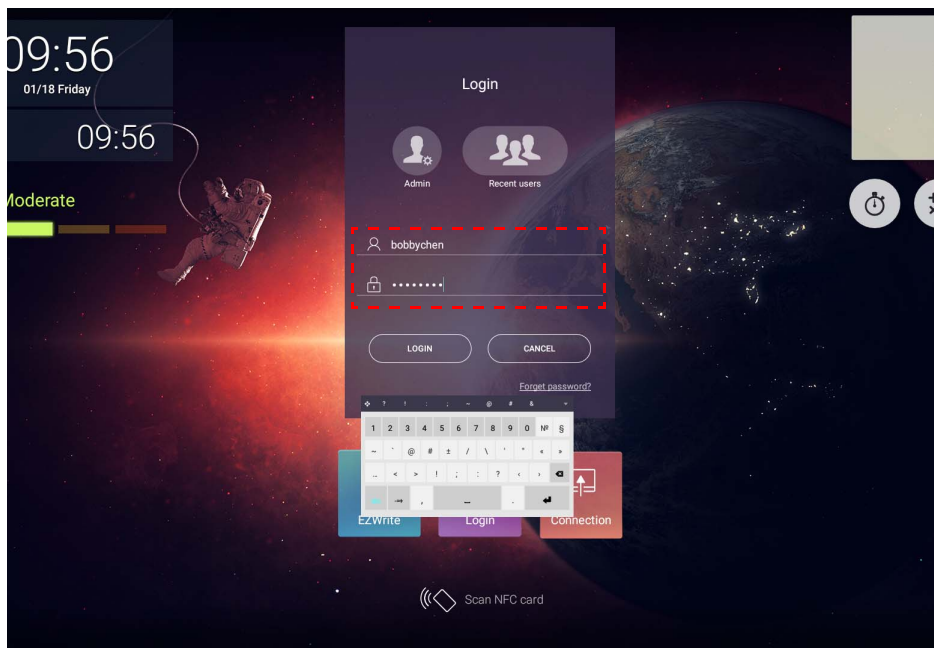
09:56
01/18 Friday

09:56

Moderate

Login

Admin

Recent users

bobbychen

••••••••

LOGIN

CANCEL

Forget password?

? ! : ; ~ @ # &

1 2 3 4 5 6 7 8 9 0 № §

~ ` @ # ± / \ ' " « »

.. < > ! ; : ? ‹ ›

,  _  .

EZWrite

Login

Connection

Scan NFC card